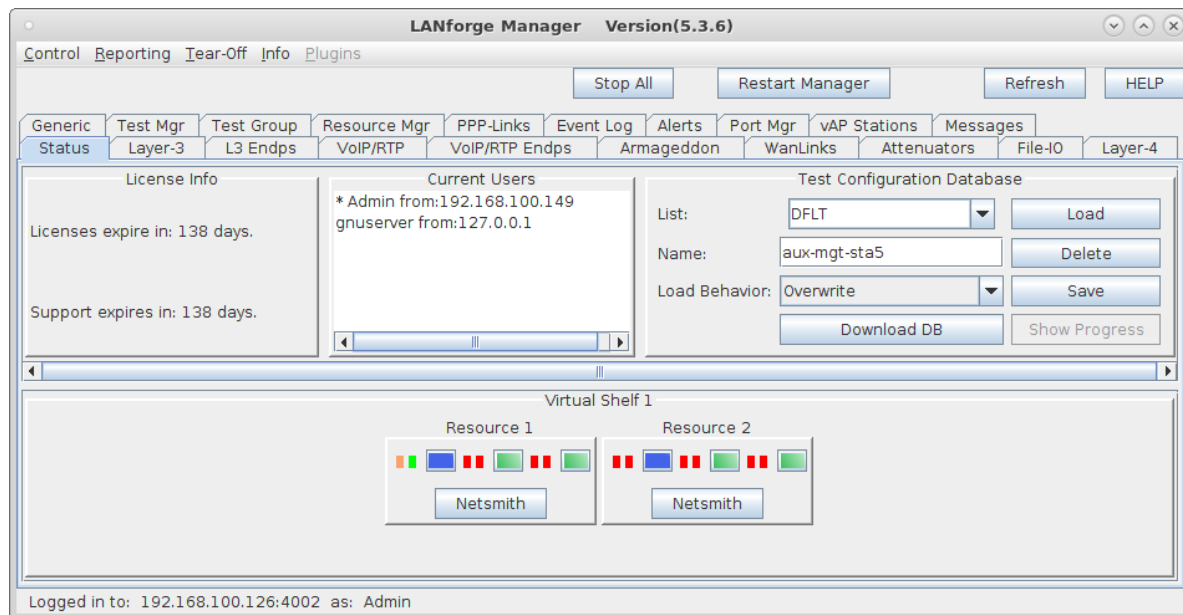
LANforge Manager Version(5.3.6)

Control Reporting Tear-Off Info Plugins

Stop All Restart Manager Refresh HELP

Generic Test Mgr Test Group Resource Mgr PPP-Links Event Log Alerts Port Mgr vAP Stations Messages
Status Layer-3 L3 Endps VoIP/RTP VoIP/RTP Endps Armageddon WanLinks Attenuators File-IO Layer-4

License Info

Licenses expire in: 138 days.

Support expires in: 138 days.

Current Users

* Admin from:192.168.100.149
gnuserver from:127.0.0.1

Test Configuration Database

List: DFLT Load

Name: aux-mgt-sta5 Delete

Load Behavior: Overwrite Save

Download DB Show Progress

Virtual Shelf 1

Resource 1

Netsmith

Resource 2

Netsmith

Logged in to: 192.168.100.126:4002 as: Admin